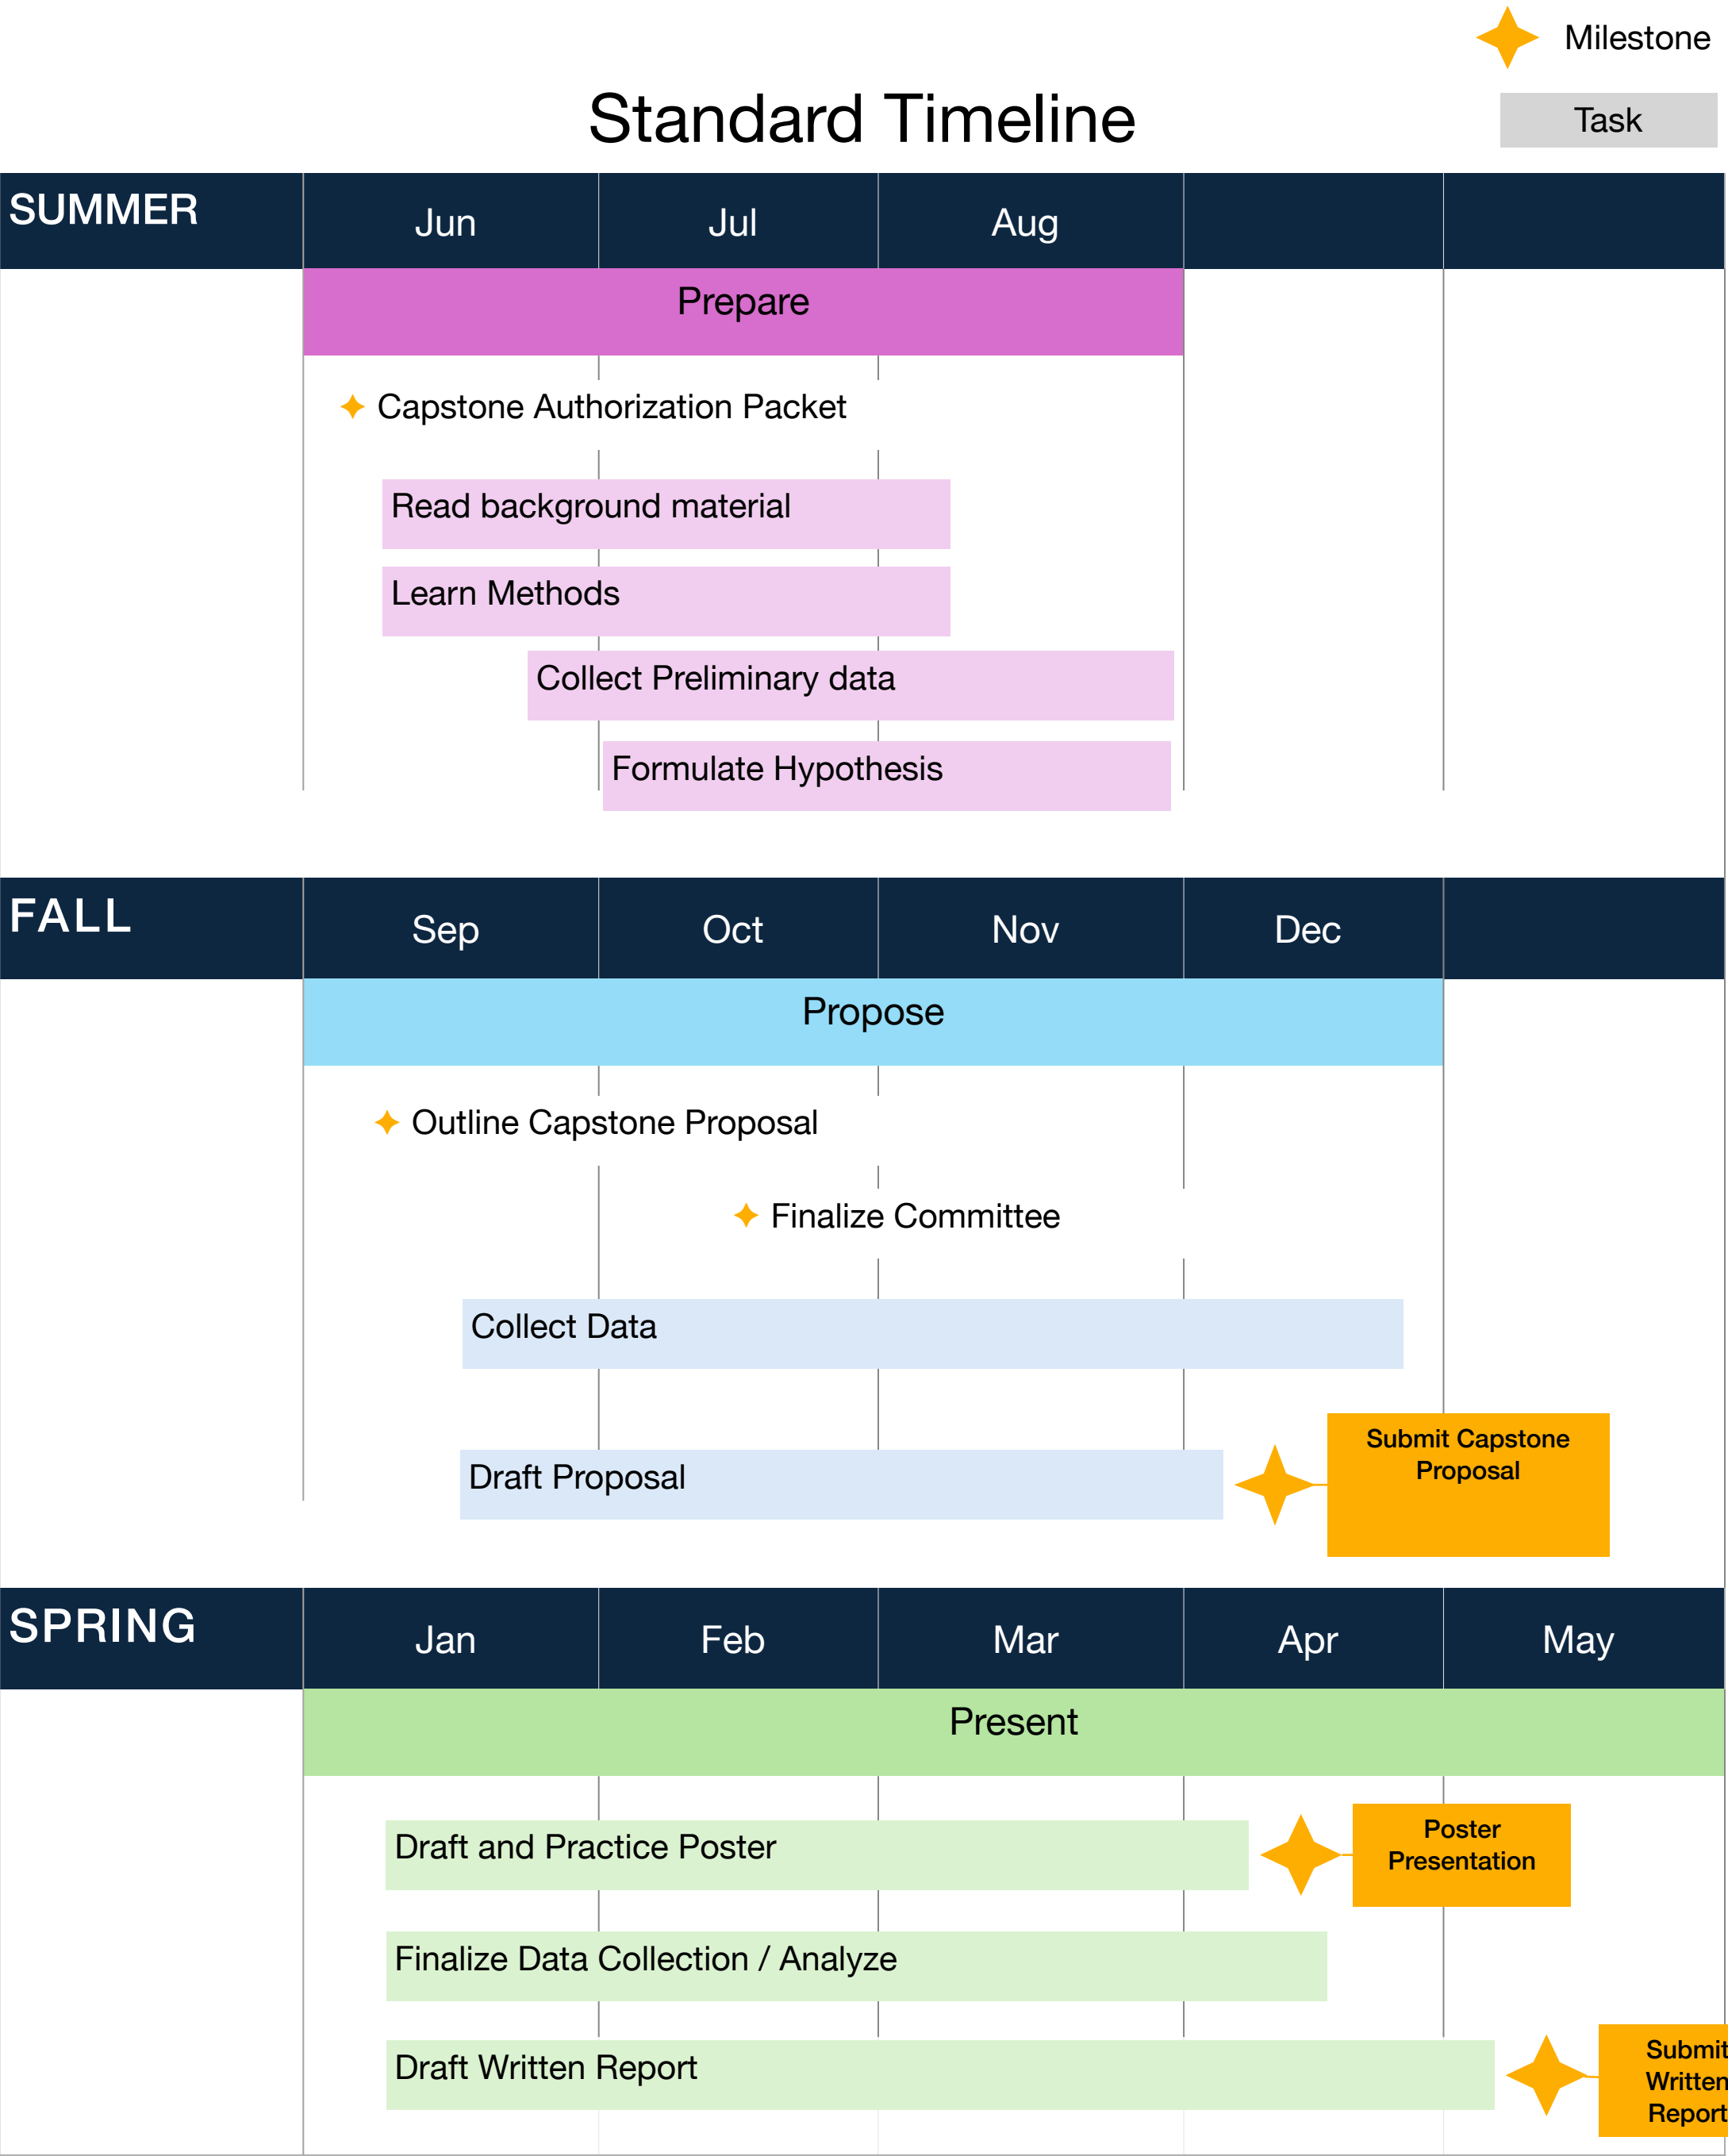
Milestone

Standard Timeline

Task

SUMMER

Jun Jul Aug

Prepare

Capstone Authorization Packet

Read background material

Learn Methods

Collect Preliminary data

Formulate Hypothesis

FALL

Sep Oct Nov Dec

Propose

Outline Capstone Proposal

Finalize Committee

Collect Data

Draft Proposal

Submit Capstone Proposal

SPRING

Jan Feb Mar Apr May

Present

Draft and Practice Poster

Poster Presentation

Finalize Data Collection / Analyze

Draft Written Report

Submit Written Report